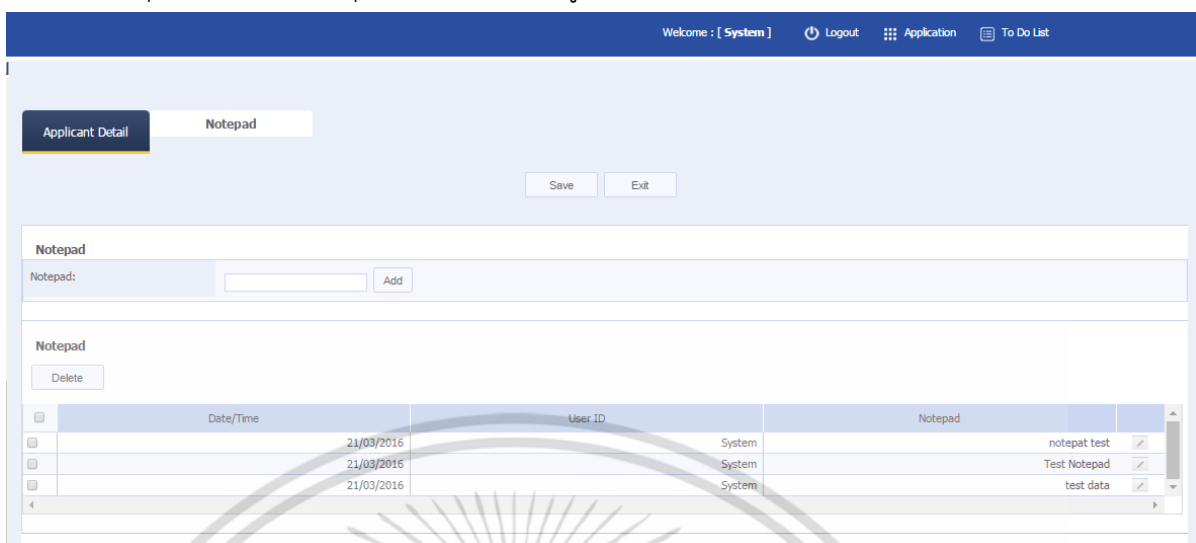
Welcome : [ System ]   Logout   Application   To Do List

Applicant Detail   Notepad

Save   Exit

Notepad

Notepad:   Add

Notepad

Delete

| | Date/Time | User ID | Notepad | |
|---|---|---|---|---|
| | 21/03/2016 | System | notepat test | |
| | 21/03/2016 | System | Test Notepad | |
| | 21/03/2016 | System | test data | |